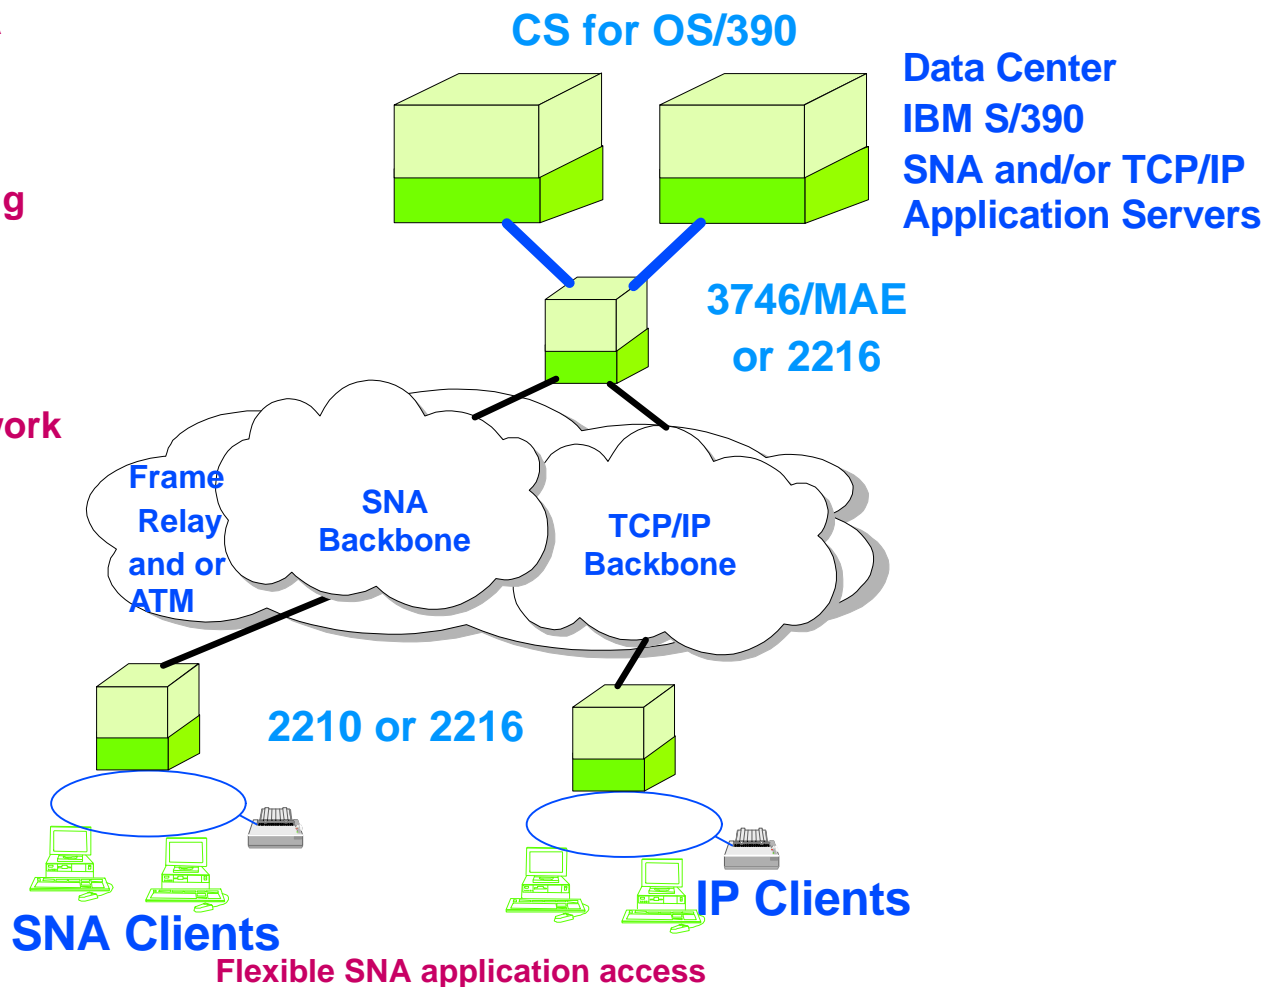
CS for OS/390

Data Center
IBM S/390
SNA and/or TCP/IP
Application Servers

g

3746/MAE
or 2216

ork

Frame Relay and or ATM

SNA Backbone

TCP/IP Backbone

2210 or 2216

SNA Clients

IP Clients

Flexible SNA application access